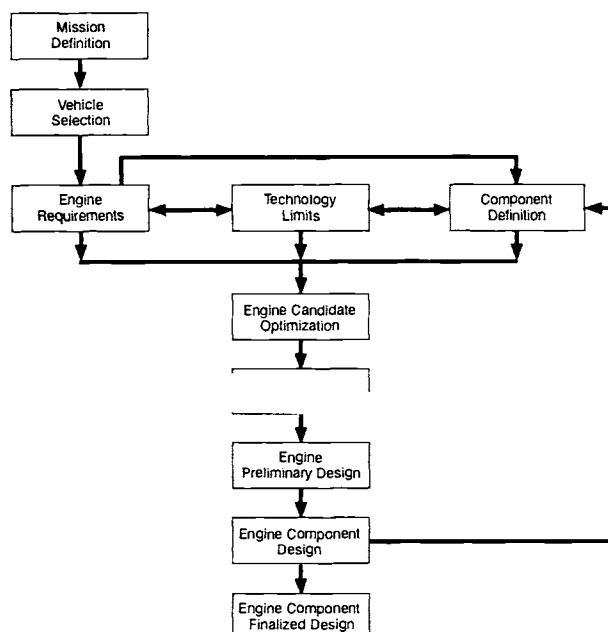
Mission Definition

Vehicle Selection

Engine Requirements

Technology Limits

Component Definition

Engine Candidate Optimization

Engine Preliminary Design

Engine Component Design

Engine Component Finalized Design